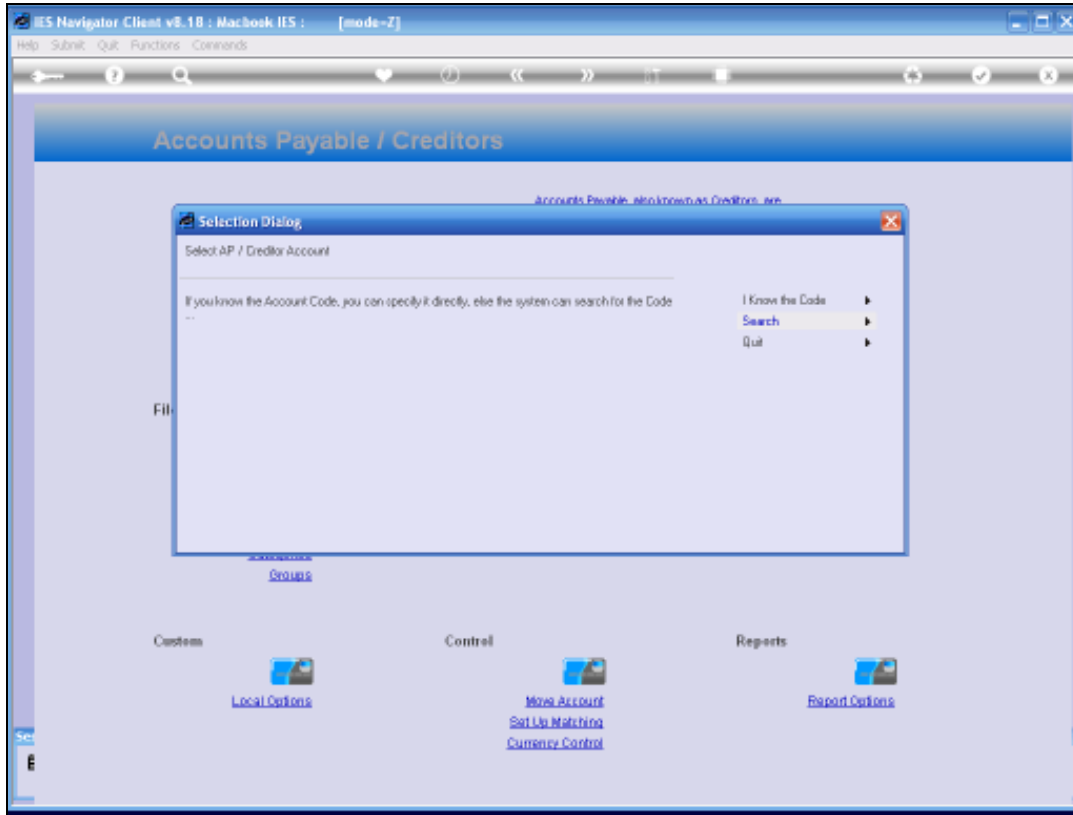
IES Navigator Client v8.18 : Macbook IES : [mode=Z]

Help Submit Quit Functions Commands

Accounts Payable / Creditors

Accounts Payable, also known as Creditors, are

Selection Dialog

Select AP / Creditor Account

If you know the Account Code, you can specify it directly, else the system can search for the Code ...

I Know the Code

Search

Quit

Fil

Groups

Custom

Local Options

Control

Move Account

Set Up Matching

Currency Control

Reports

Report Options